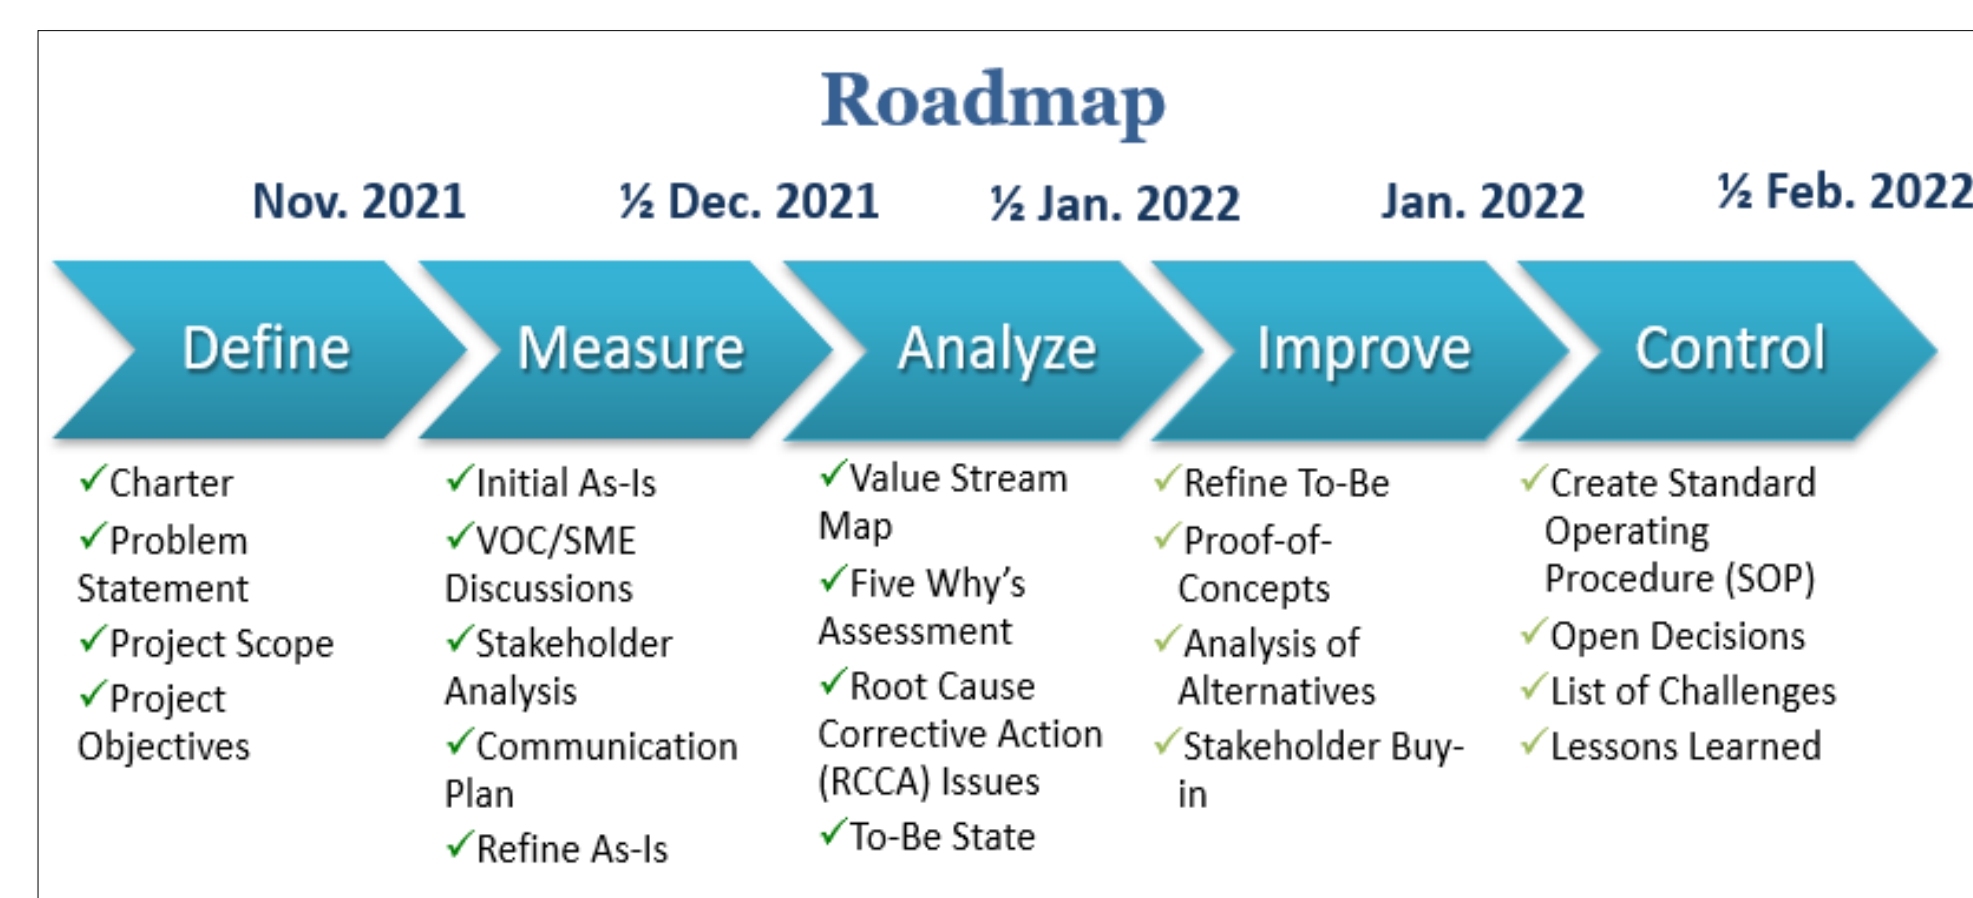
Roadmap

Nov. 2021

½ Dec. 2021

½ Jan. 2022

Jan. 2022

½ Feb. 2022

Define

Measure

Analyze

Improve

Control

✓Charter
✓Problem Statement
✓Project Scope
✓Project Objectives

✓Initial As-Is
✓VOC/SME Discussions
✓Stakeholder Analysis
✓Communication Plan
✓Refine As-Is

✓Value Stream Map
✓Five Why's Assessment
✓Root Cause Corrective Action (RCCA) Issues
✓To-Be State

✓Refine To-Be
✓Proof-of-Concepts
✓Analysis of Alternatives
✓Stakeholder Buy-in

✓Create Standard Operating Procedure (SOP)
✓Open Decisions
✓List of Challenges
✓Lessons Learned